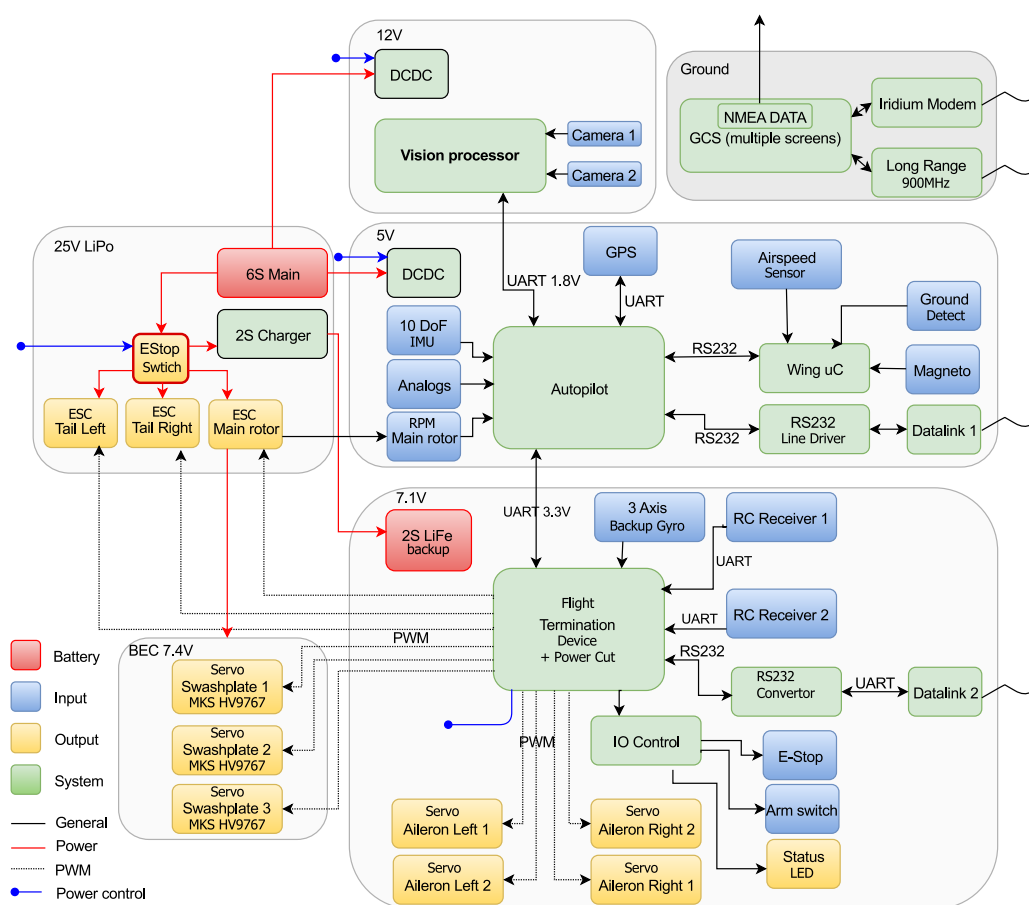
12V

DCDC

Vision processor

Camera 1

Camera 2

Ground

NMEA DATA

GCS (multiple screens)

Iridium Modem

Long Range
900MHz

25V LiPo

6S Main

DCDC

5V

GPS

Airspeed
Sensor

UART 1.8V

UART

Ground
Detect

2S Charger

10 DoF
IMU

EStop
Swtich

Analogs

Autopilot

RS232

Wing uC

Magneto

ESC
Tail Left

ESC
Tail Right

ESC
Main rotor

RPM
Main rotor

RS232

RS232
Line Driver

Datalink 1

7.1V

UART 3.3V

2S LiFe
backup

3 Axis
Backup Gyro

RC Receiver 1

UART

Flight
Termination
Device
+ Power Cut

UART

RC Receiver 2

PWM

RS232

Battery

BEC 7.4V

Input

Servo
Swashplate 1
MKS HV9767

RS232
Convertor

UART

Datalink 2

Output

Servo
Swashplate 2
MKS HV9767

IO Control

E-Stop

PWM

System

General

Servo
Swashplate 3
MKS HV9767

Arm switch

Power

Servo
Aileron Left 1

Servo
Aileron Right 2

PWM

Status
LED

Power control

Servo
Aileron Left 2

Servo
Aileron Right 1